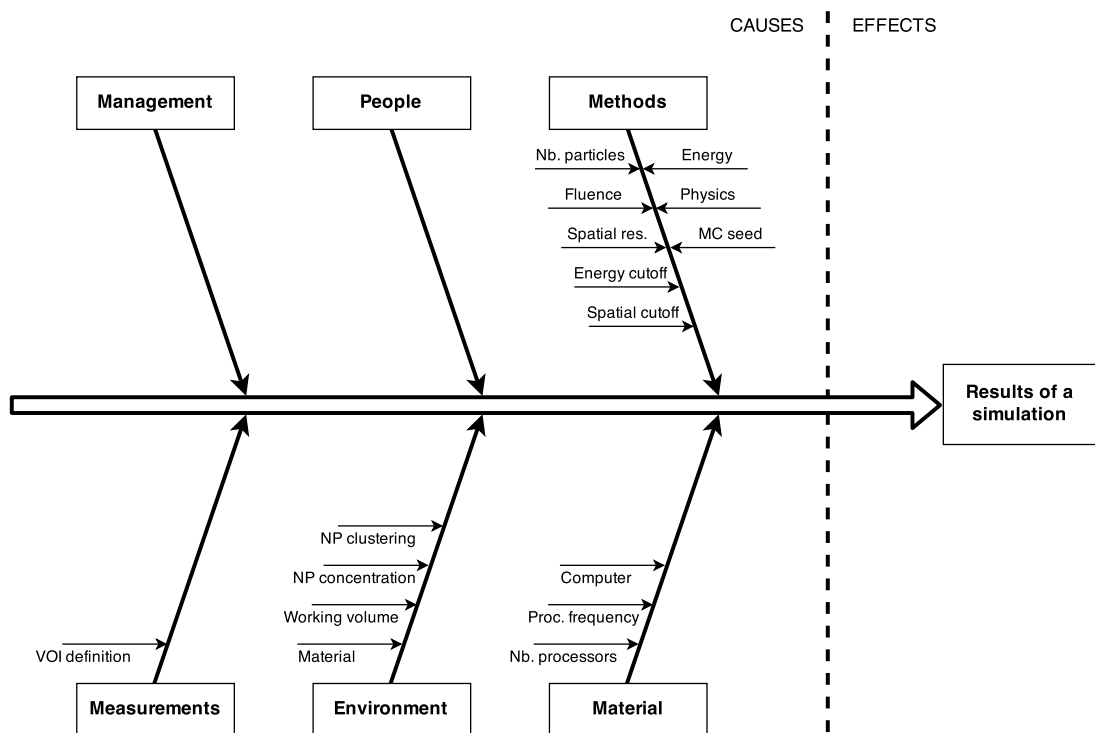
CAUSES

EFFECTS

Management

People

Methods

Nb. particles

Energy

Fluence

Physics

Spatial res.

MC seed

Energy cutoff

Spatial cutoff

Results of a simulation

NP clustering

NP concentration

Working volume

Material

Computer

Proc. frequency

Nb. processors

VOI definition

Measurements

Environment

Material